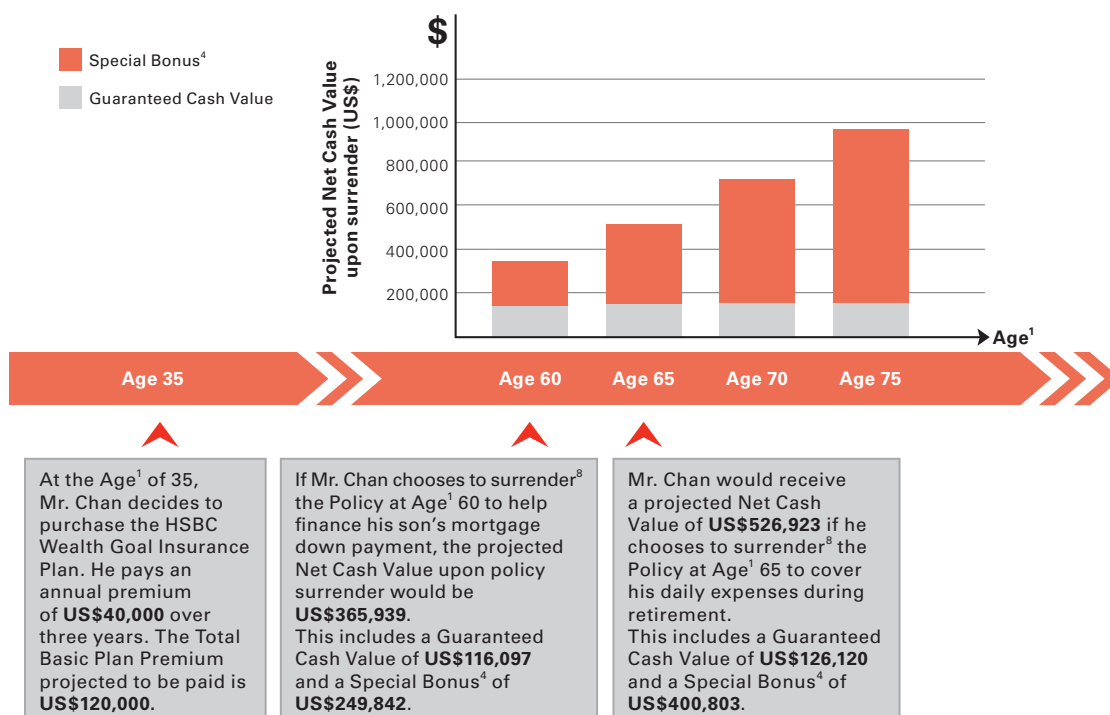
Special Bonus$^4$

Guaranteed Cash Value

$

Projected Net Cash Value upon surrender (US$)

1,200,000
1,000,000
800,000
600,000
400,000
200,000

Age$^1$

Age 35
Age 60
Age 65
Age 70
Age 75

At the Age$^1$ of 35, Mr. Chan decides to purchase the HSBC Wealth Goal Insurance Plan. He pays an annual premium of **US$40,000** over three years. The Total Basic Plan Premium projected to be paid is **US$120,000**.

If Mr. Chan chooses to surrender$^8$ the Policy at Age$^1$ 60 to help finance his son's mortgage down payment, the projected Net Cash Value upon policy surrender would be **US$365,939**.
This includes a Guaranteed Cash Value of **US$116,097** and a Special Bonus$^4$ of **US$249,842**.

Mr. Chan would receive a projected Net Cash Value of **US$526,923** if he chooses to surrender$^8$ the Policy at Age$^1$ 65 to cover his daily expenses during retirement.
This includes a Guaranteed Cash Value of **US$126,120** and a Special Bonus$^4$ of **US$400,803**.